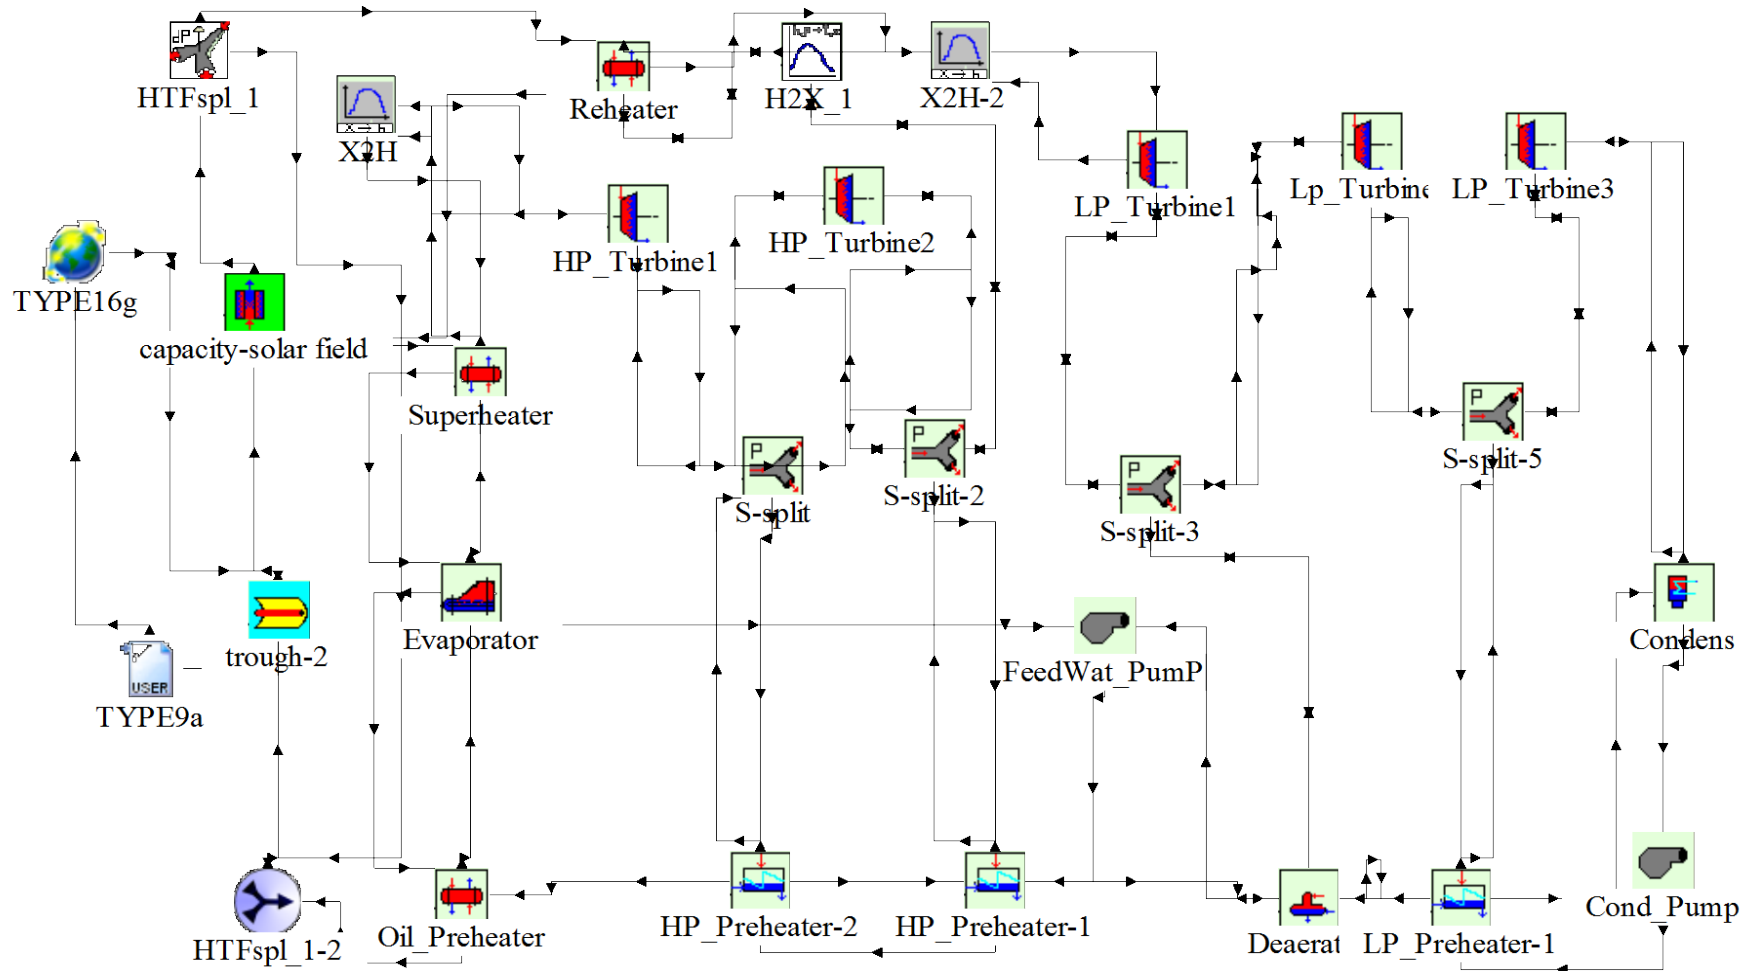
HTFspl_1
X2H
Reheater
H2X_1
X2H-2
LP_Turbine1
Lp_Turbine
LP_Turbine3
TYPE16g
capacity-solar field
HP_Turbine1
HP_Turbine2
Superheater
S-split
S-split-2
S-split-3
S-split-5
Evaporator
trough-2
TYPE9a
USER
FeedWat_PumP
Condens
Cond_Pump
HTFspl_1-2
Oil_Preheater
HP_Preheater-2
HP_Preheater-1
Deaerat
LP_Preheater-1